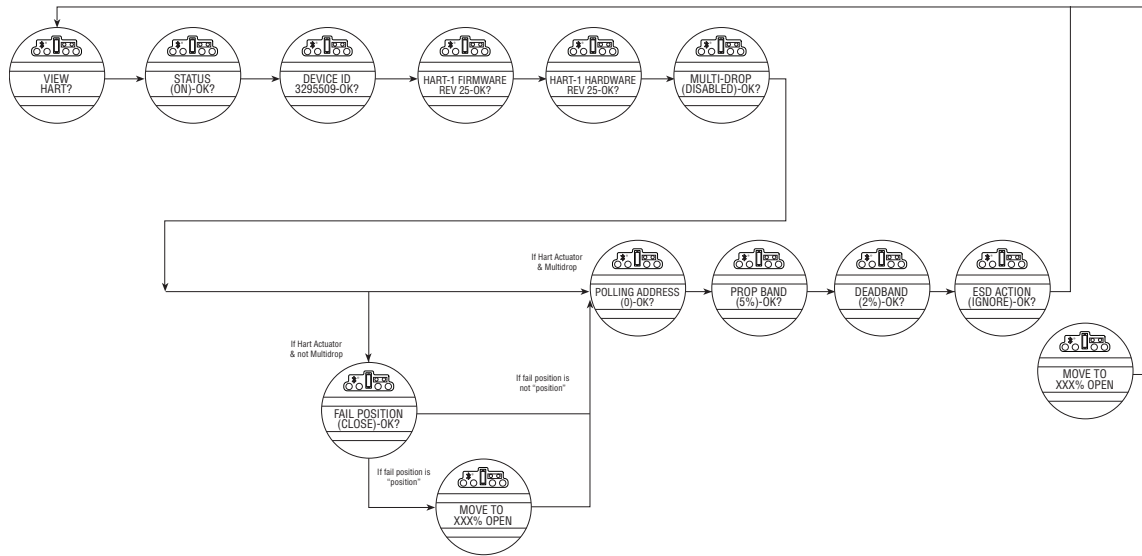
VIEW HART?

STATUS (ON)-OK?

DEVICE ID 3295509-OK?

HART-1 FIRMWARE REV 25-OK?

HART-1 HARDWARE REV 25-OK?

MULTI-DROP (DISABLED)-OK?

If Hart Actuator & Multidrop

POLLING ADDRESS (0)-OK?

PROP BAND (5%)-OK?

DEADBAND (2%)-OK?

ESD ACTION (IGNORE)-OK?

MOVE TO XXX% OPEN

If Hart Actuator & not Multidrop

If fail position is not "position"

FAIL POSITION (CLOSE)-OK?

If fail position is "position"

MOVE TO XXX% OPEN